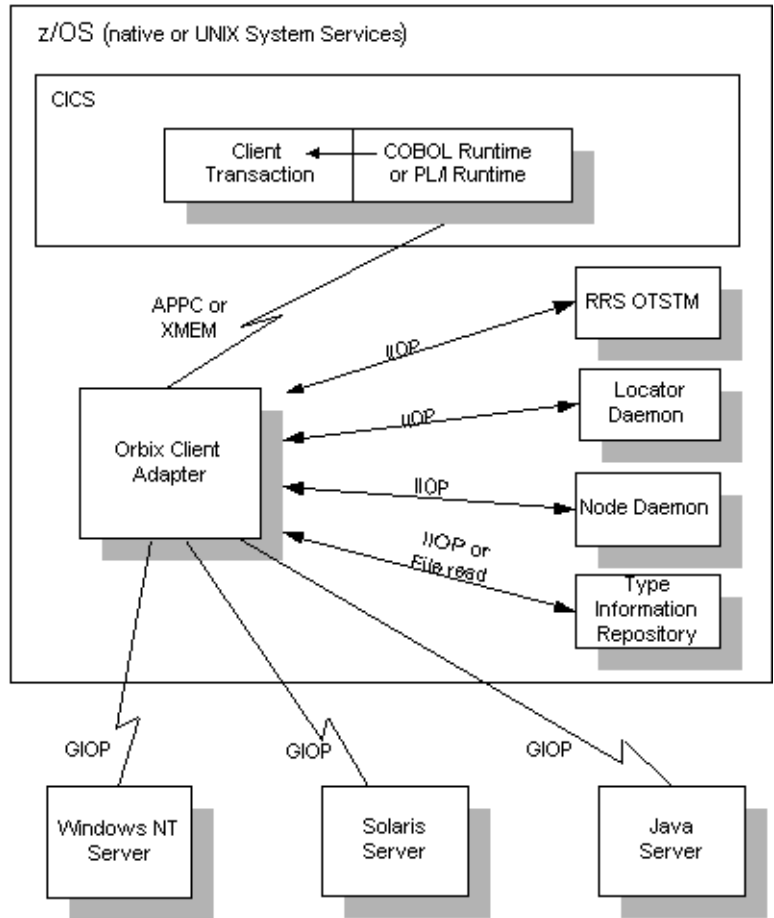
z/OS (native or UNIX System Services)

CICS

Client Transaction

COBOL Runtime or PL/I Runtime

APPC or XMEM

RRS OTSTM

IIOP

Locator Daemon

IIOP

Orbix Client Adapter

IIOP

Node Daemon

IIOP or File read

Type Information Repository

GIOP

GIOP

GIOP

Windows NT Server

Solaris Server

Java Server